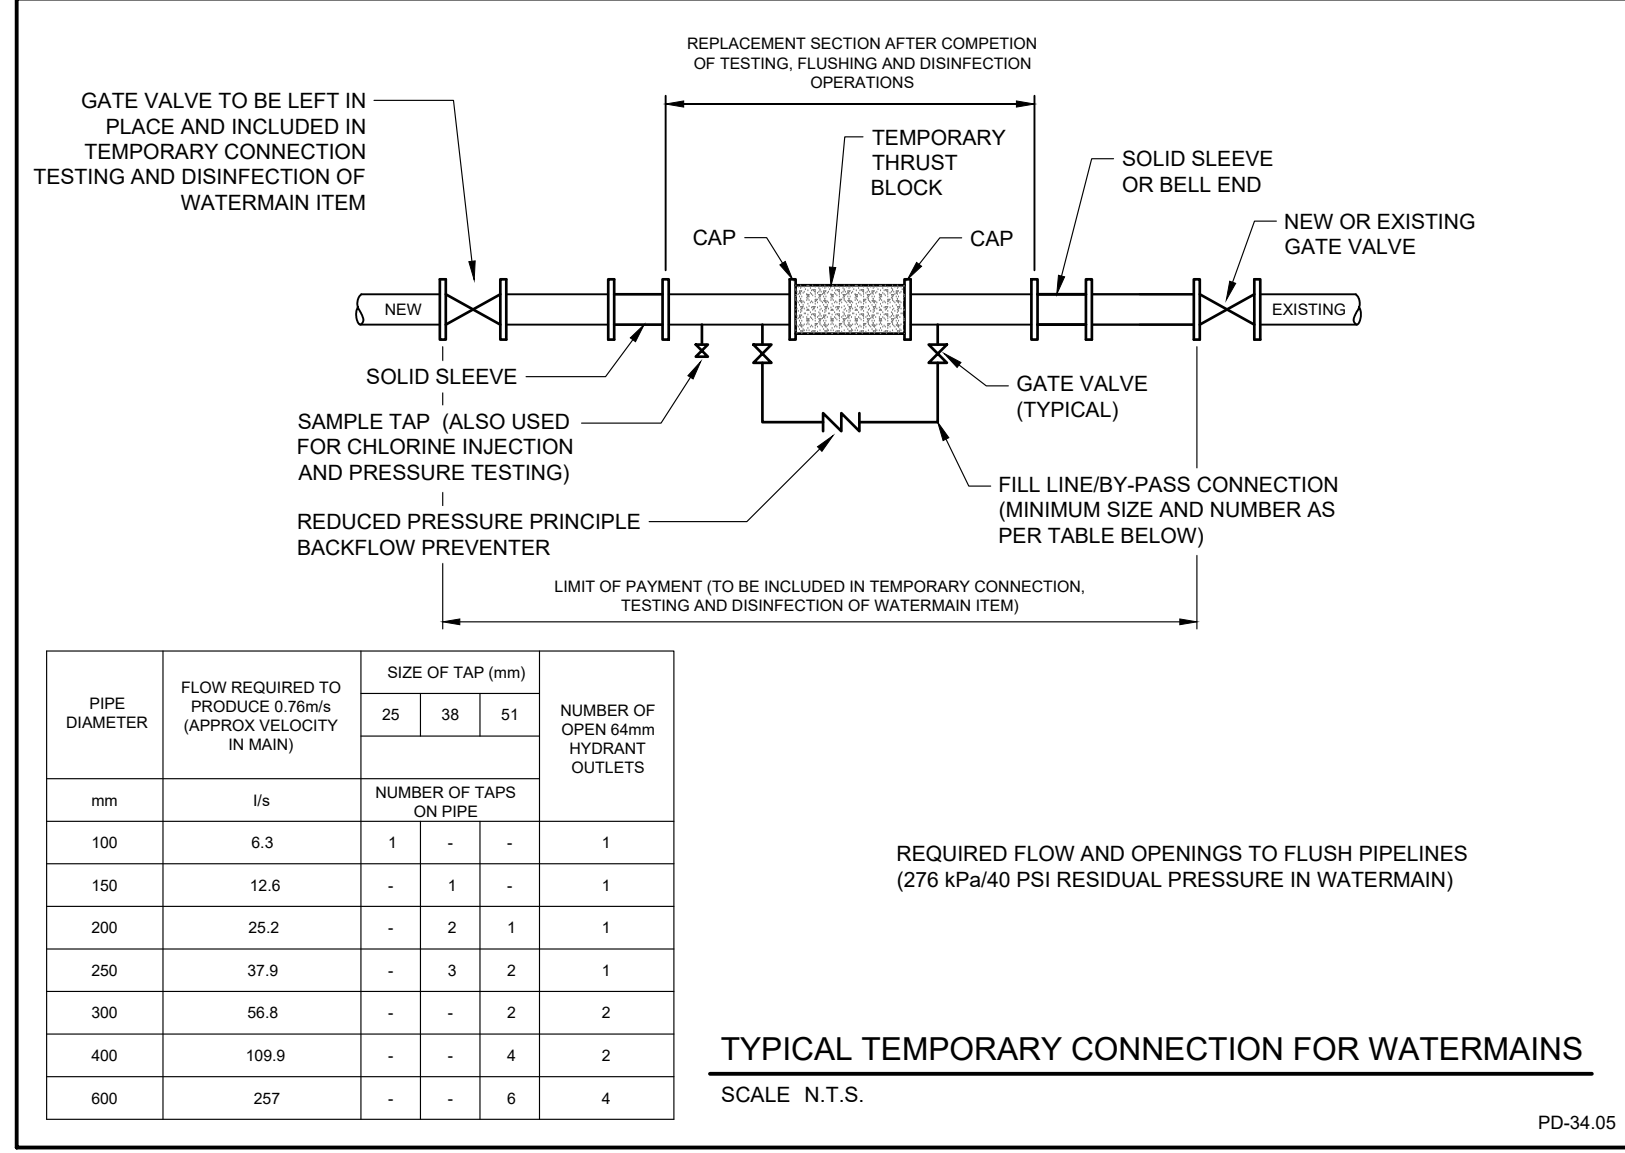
REPLACEMENT SECTION AFTER COMPETION OF TESTING, FLUSHING AND DISINFECTION OPERATIONS

GATE VALVE TO BE LEFT IN PLACE AND INCLUDED IN TEMPORARY CONNECTION TESTING AND DISINFECTION OF WATERMAIN ITEM

TEMPORARY THRUST BLOCK

SOLID SLEEVE OR BELL END

NEW OR EXISTING GATE VALVE

CAP

CAP

NEW

EXISTING

SOLID SLEEVE

GATE VALVE (TYPICAL)

SAMPLE TAP (ALSO USED FOR CHLORINE INJECTION AND PRESSURE TESTING)

FILL LINE/BY-PASS CONNECTION (MINIMUM SIZE AND NUMBER AS PER TABLE BELOW)

REDUCED PRESSURE PRINCIPLE BACKFLOW PREVENTER

LIMIT OF PAYMENT (TO BE INCLUDED IN TEMPORARY CONNECTION, TESTING AND DISINFECTION OF WATERMAIN ITEM)

| PIPE DIAMETER | FLOW REQUIRED TO PRODUCE 0.76m/s (APPROX VELOCITY IN MAIN) | SIZE OF TAP (mm) 25 | 38 | 51 | NUMBER OF OPEN 64mm HYDRANT OUTLETS |
|---|---|---|---|---|---|
| mm | l/s | NUMBER OF TAPS ON PIPE | | | |
| 100 | 6.3 | 1 | - | - | 1 |
| 150 | 12.6 | - | 1 | - | 1 |
| 200 | 25.2 | - | 2 | 1 | 1 |
| 250 | 37.9 | - | 3 | 2 | 1 |
| 300 | 56.8 | - | - | 2 | 2 |
| 400 | 109.9 | - | - | 4 | 2 |
| 600 | 257 | - | - | 6 | 4 |

REQUIRED FLOW AND OPENINGS TO FLUSH PIPELINES (276 kPa/40 PSI RESIDUAL PRESSURE IN WATERMAIN)

TYPICAL TEMPORARY CONNECTION FOR WATERMAINS

SCALE N.T.S.

PD-34.05